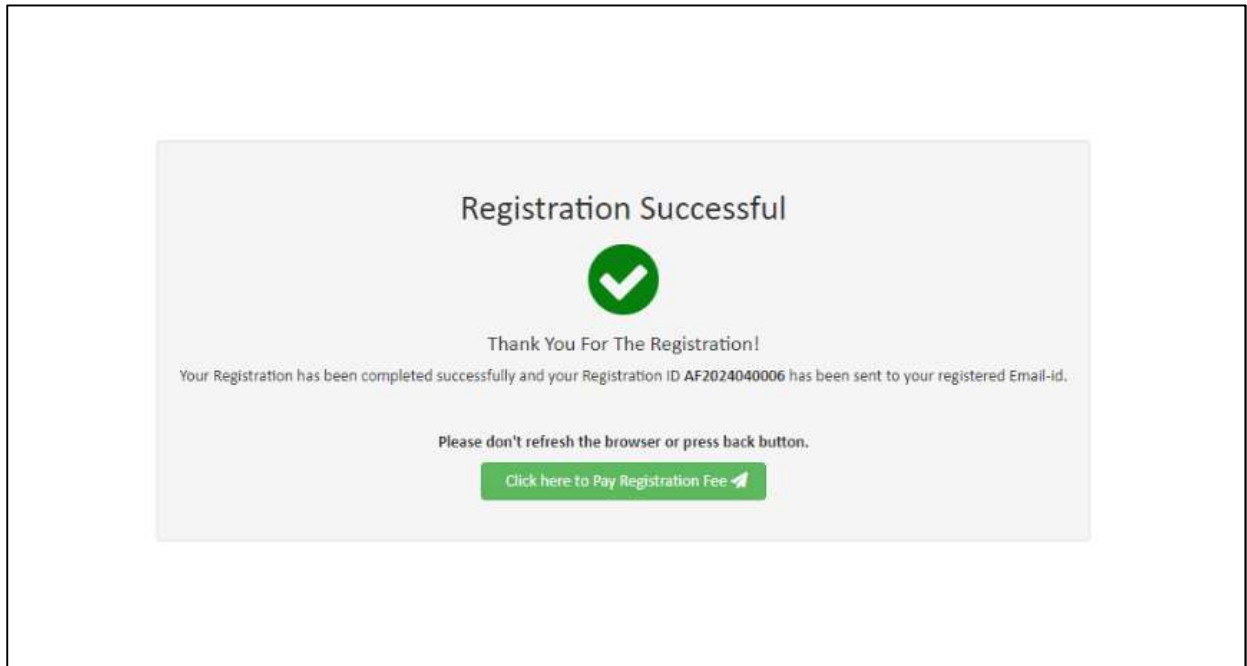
Registration Successful

Thank You For The Registration!

Your Registration has been completed successfully and your Registration ID **AF2024040006** has been sent to your registered Email-id.

**Please don't refresh the browser or press back button.**

Click here to Pay Registration Fee